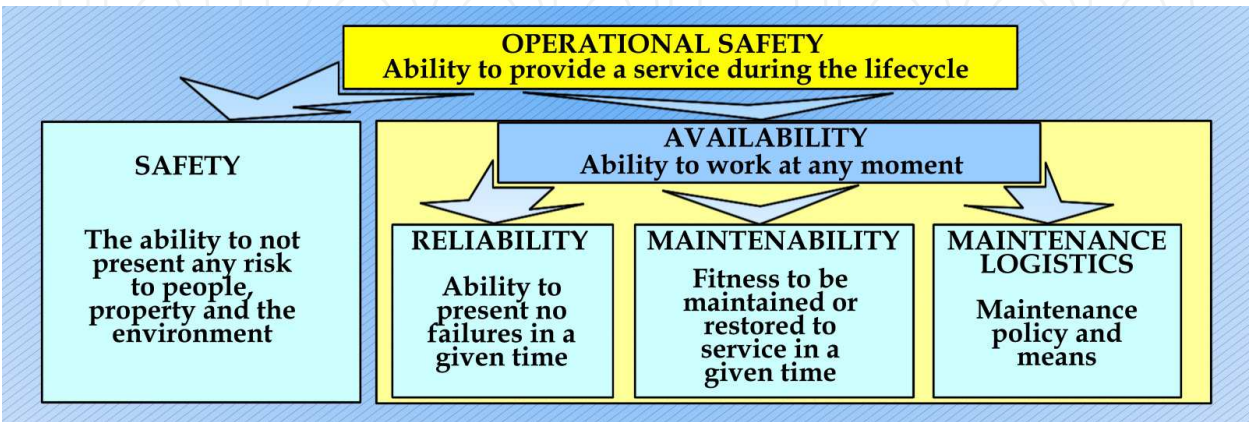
OPERATIONAL SAFETY
Ability to provide a service during the lifecycle

SAFETY

The ability to not present any risk to people, property and the environment

AVAILABILITY
Ability to work at any moment

RELIABILITY

Ability to present no failures in a given time

MAINTENABILITY

Fitness to be maintained or restored to service in a given time

MAINTENANCE LOGISTICS

Maintenance policy and means